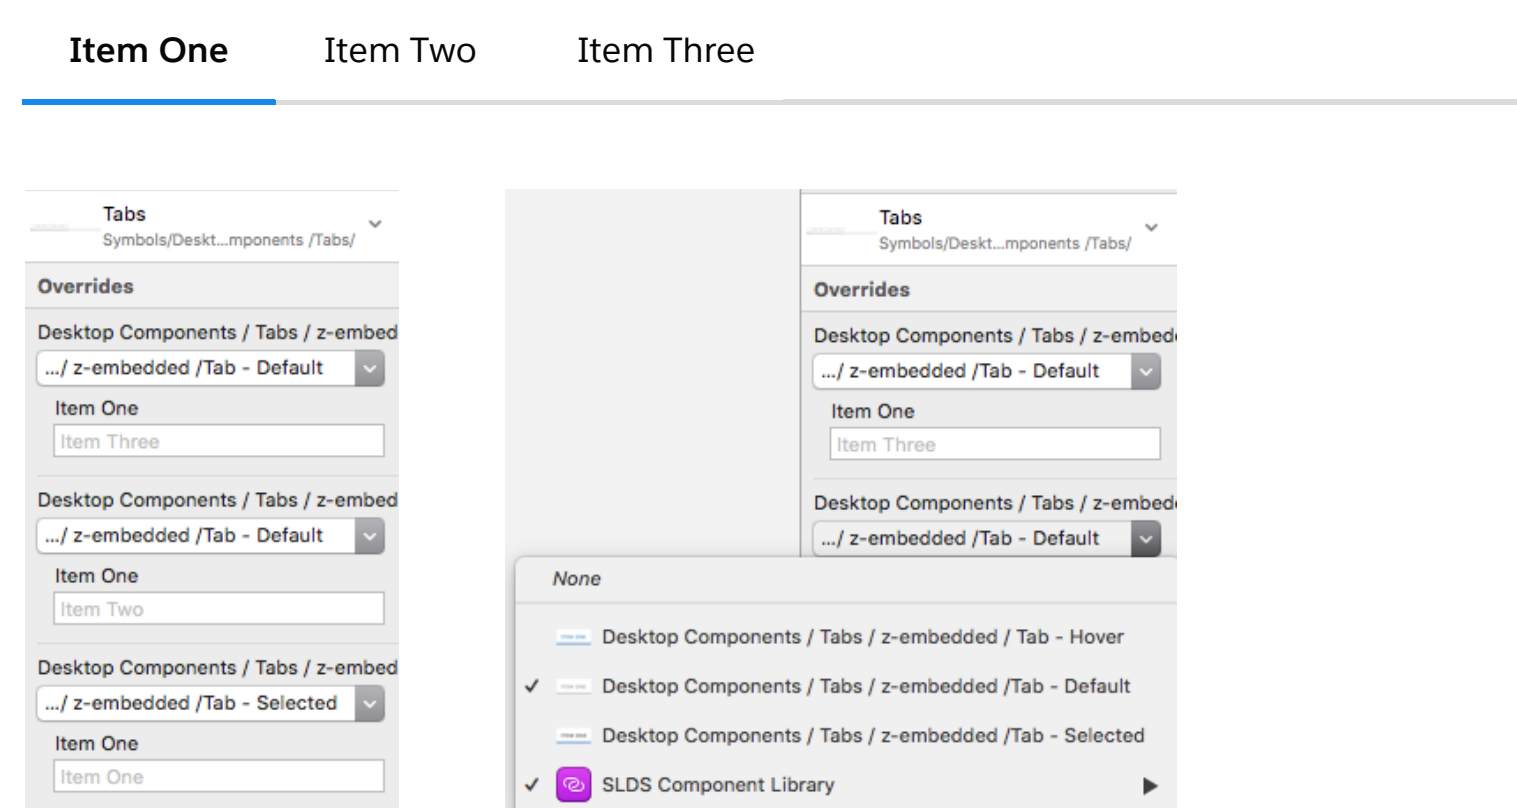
Item One Item Two Item Three

Tabs
Symbols/Deskt...mponents /Tabs/

Overrides

Desktop Components / Tabs / z-embed
.../ z-embedded /Tab - Default
Item One
Item Three

Desktop Components / Tabs / z-embed
.../ z-embedded /Tab - Default
Item One
Item Two

Desktop Components / Tabs / z-embed
.../ z-embedded /Tab - Selected
Item One
Item One

Tabs
Symbols/Deskt...mponents /Tabs/

Overrides

Desktop Components / Tabs / z-embed
.../ z-embedded /Tab - Default
Item One
Item Three

Desktop Components / Tabs / z-embed
.../ z-embedded /Tab - Default

None
Desktop Components / Tabs / z-embedded / Tab - Hover
✓ Desktop Components / Tabs / z-embedded /Tab - Default
Desktop Components / Tabs / z-embedded /Tab - Selected
✓ SLDS Component Library ▶